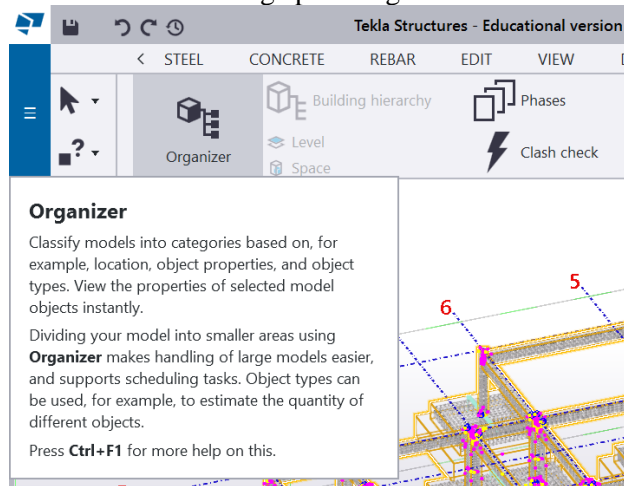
Tekla Structures - Educational version

< STEEL CONCRETE REBAR EDIT VIEW

Organizer

Building hierarchy

Level

Space

Phases

Clash check

Organizer

Classify models into categories based on, for example, location, object properties, and object types. View the properties of selected model objects instantly.

Dividing your model into smaller areas using **Organizer** makes handling of large models easier, and supports scheduling tasks. Object types can be used, for example, to estimate the quantity of different objects.

Press **Ctrl+F1** for more help on this.

6

5